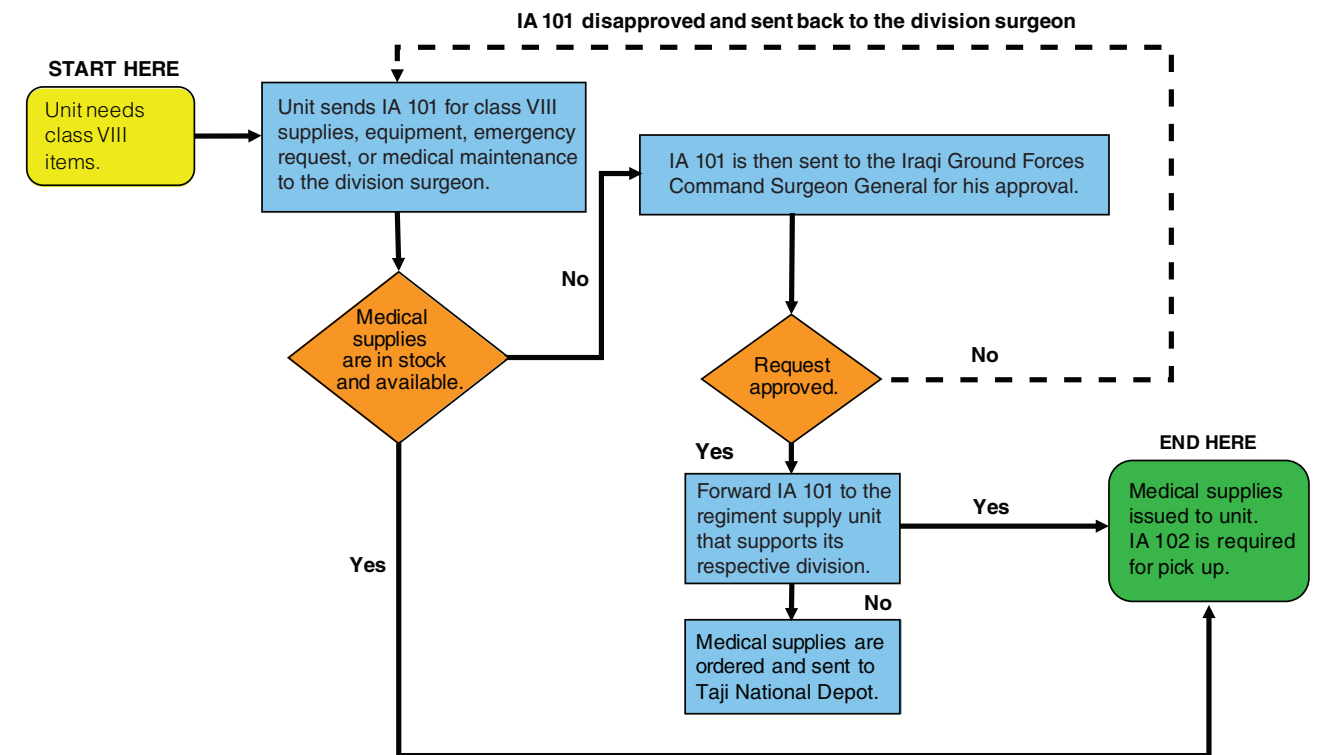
IA 101 disapproved and sent back to the division surgeon

START HERE

Unit needs class VIII items.

Unit sends IA 101 for class VIII supplies, equipment, emergency request, or medical maintenance to the division surgeon.

IA 101 is then sent to the Iraqi Ground Forces Command Surgeon General for his approval.

No

Medical supplies are in stock and available.

Request approved.

No

Yes

END HERE

Forward IA 101 to the regiment supply unit that supports its respective division.

Yes

Medical supplies issued to unit. IA 102 is required for pick up.

Yes

No

Medical supplies are ordered and sent to Taji National Depot.